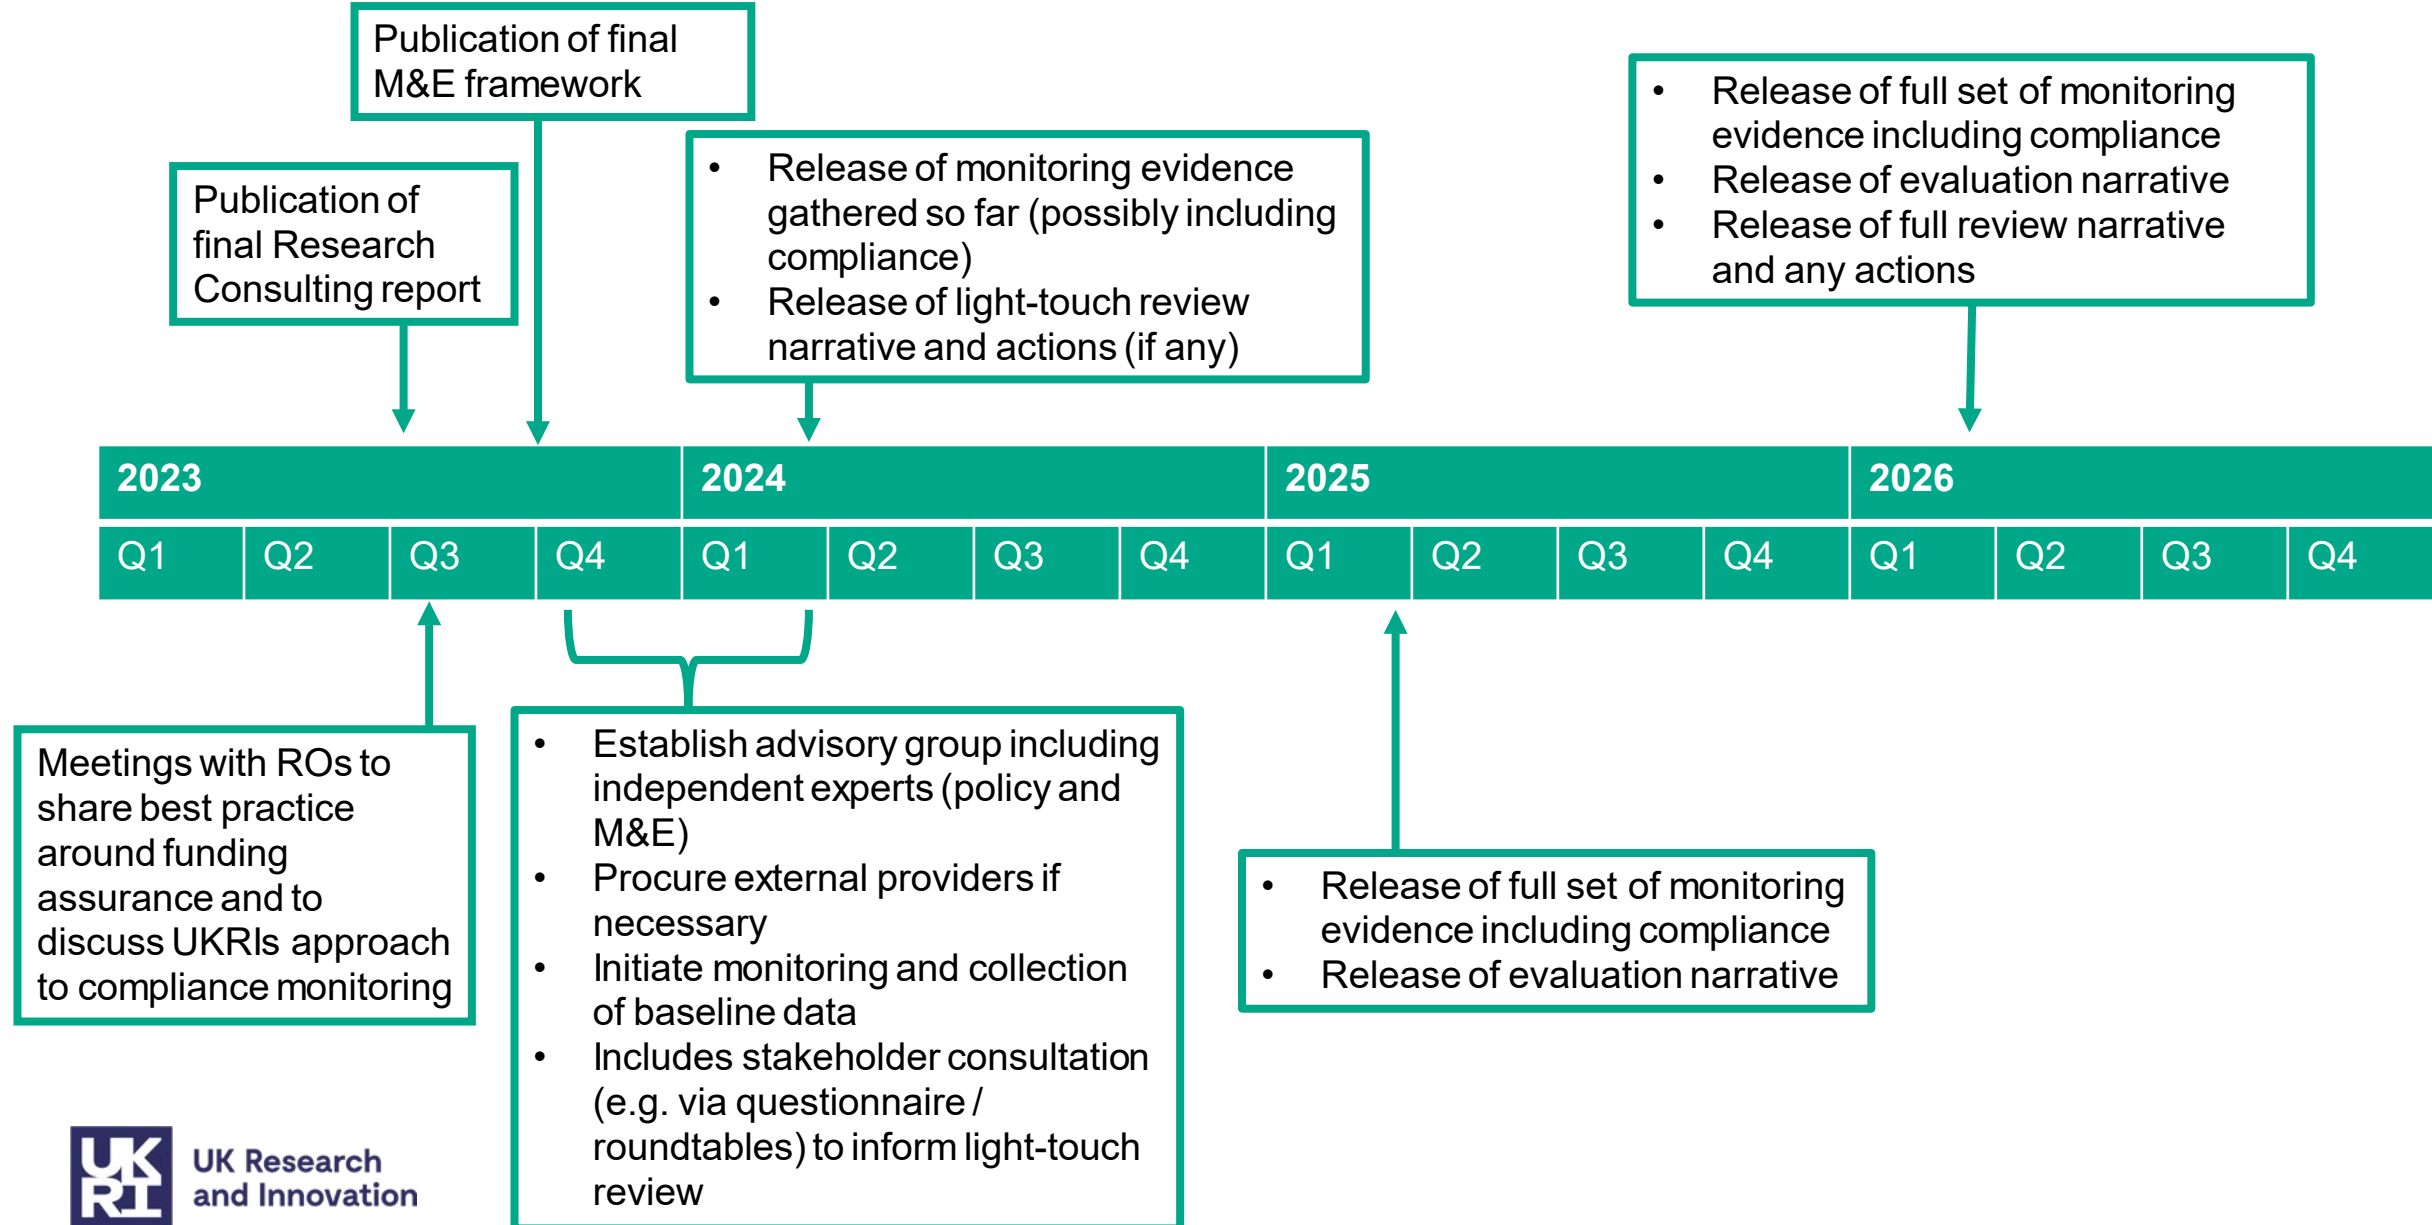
Publication of final M&E framework

Publication of final Research Consulting report

• Release of monitoring evidence gathered so far (possibly including compliance)
• Release of light-touch review narrative and actions (if any)

• Release of full set of monitoring evidence including compliance
• Release of evaluation narrative
• Release of full review narrative and any actions

| 2023 | | | | 2024 | | | | 2025 | | | | 2026 | | | |
|---|---|---|---|---|---|---|---|---|---|---|---|---|---|---|---|
| Q1 | Q2 | Q3 | Q4 | Q1 | Q2 | Q3 | Q4 | Q1 | Q2 | Q3 | Q4 | Q1 | Q2 | Q3 | Q4 |

Meetings with ROs to share best practice around funding assurance and to discuss UKRIs approach to compliance monitoring

• Establish advisory group including independent experts (policy and M&E)
• Procure external providers if necessary
• Initiate monitoring and collection of baseline data
• Includes stakeholder consultation (e.g. via questionnaire / roundtables) to inform light-touch review

• Release of full set of monitoring evidence including compliance
• Release of evaluation narrative

UKRI UK Research and Innovation